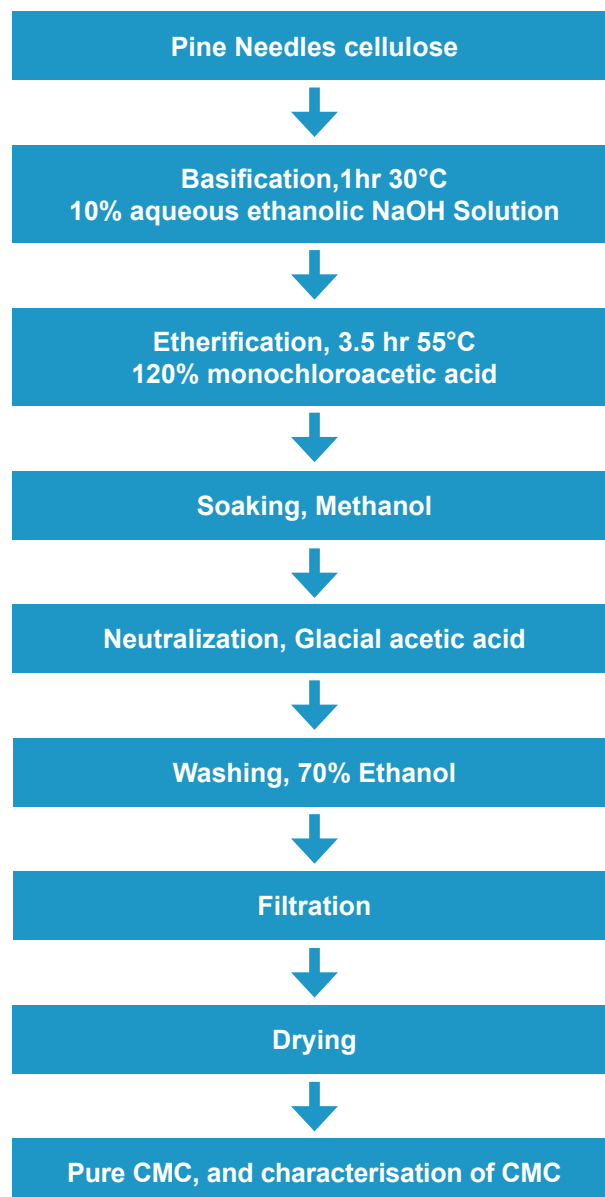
Pine Needles cellulose

Basification,1hr 30°C
10% aqueous ethanolic NaOH Solution

Etherification, 3.5 hr 55°C
120% monochloroacetic acid

Soaking, Methanol

Neutralization, Glacial acetic acid

Washing, 70% Ethanol

Filtration

Drying

Pure CMC, and characterisation of CMC